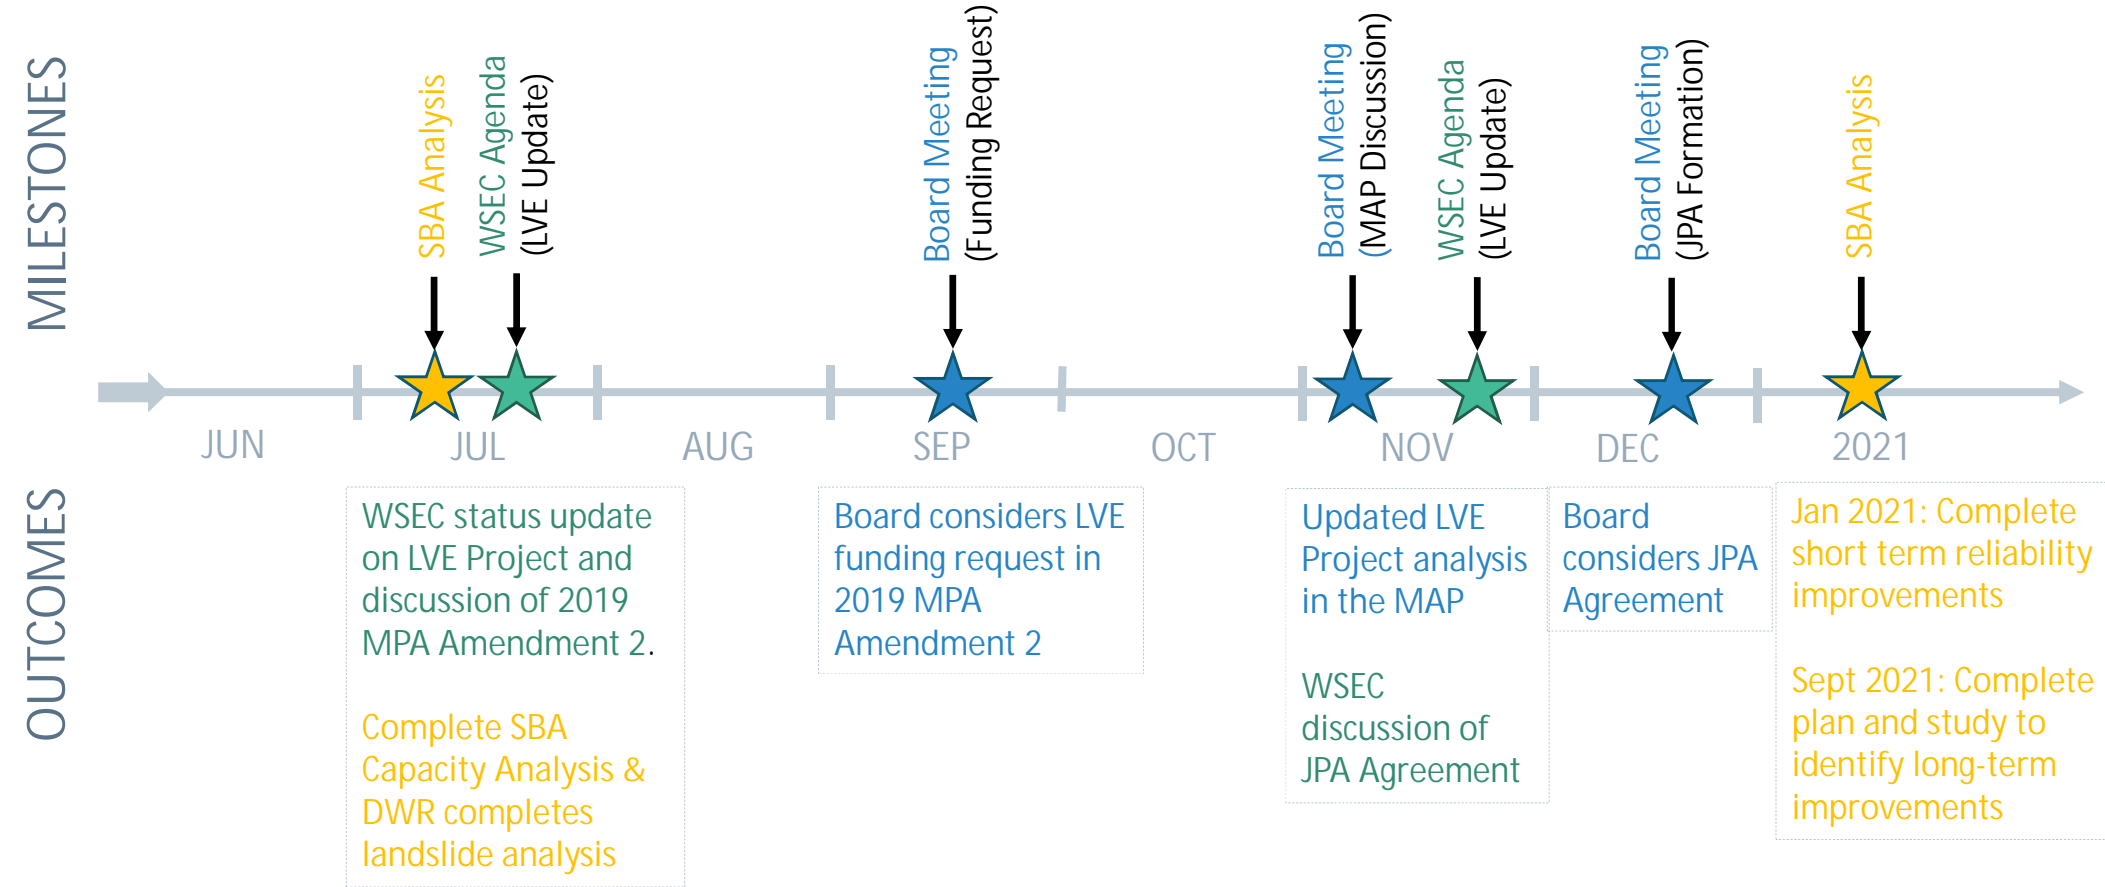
MILESTONES

SBA Analysis

WSEC Agenda (LVE Update)

Board Meeting (Funding Request)

Board Meeting (MAP Discussion)

WSEC Agenda (LVE Update)

Board Meeting (JPA Formation)

SBA Analysis

JUN JUL AUG SEP OCT NOV DEC 2021

OUTCOMES

WSEC status update on LVE Project and discussion of 2019 MPA Amendment 2.

Complete SBA Capacity Analysis & DWR completes landslide analysis

Board considers LVE funding request in 2019 MPA Amendment 2

Updated LVE Project analysis in the MAP

WSEC discussion of JPA Agreement

Board considers JPA Agreement

Jan 2021: Complete short term reliability improvements

Sept 2021: Complete plan and study to identify long-term improvements